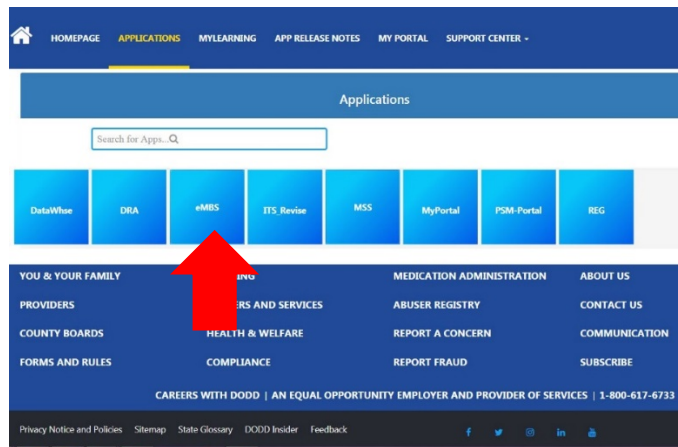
HOMEPAGE APPLICATIONS MYLEARNING APP RELEASE NOTES MY PORTAL SUPPORT CENTER

Applications

Search for Apps...

DataWhse DRA eMBS ITS_Revise MSS MyPortal PSM-Portal REG

| YOU & YOUR FAMILY | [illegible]ING | MEDICATION ADMINISTRATION | ABOUT US |
|---|---|---|---|
| PROVIDERS | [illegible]ERS AND SERVICES | ABUSER REGISTRY | CONTACT US |
| COUNTY BOARDS | HEALTH & WELFARE | REPORT A CONCERN | COMMUNICATION |
| FORMS AND RULES | COMPLIANCE | REPORT FRAUD | SUBSCRIBE |

CAREERS WITH DODD | AN EQUAL OPPORTUNITY EMPLOYER AND PROVIDER OF SERVICES | 1-800-617-6733

Privacy Notice and Policies Sitemap State Glossary DODD Insider Feedback